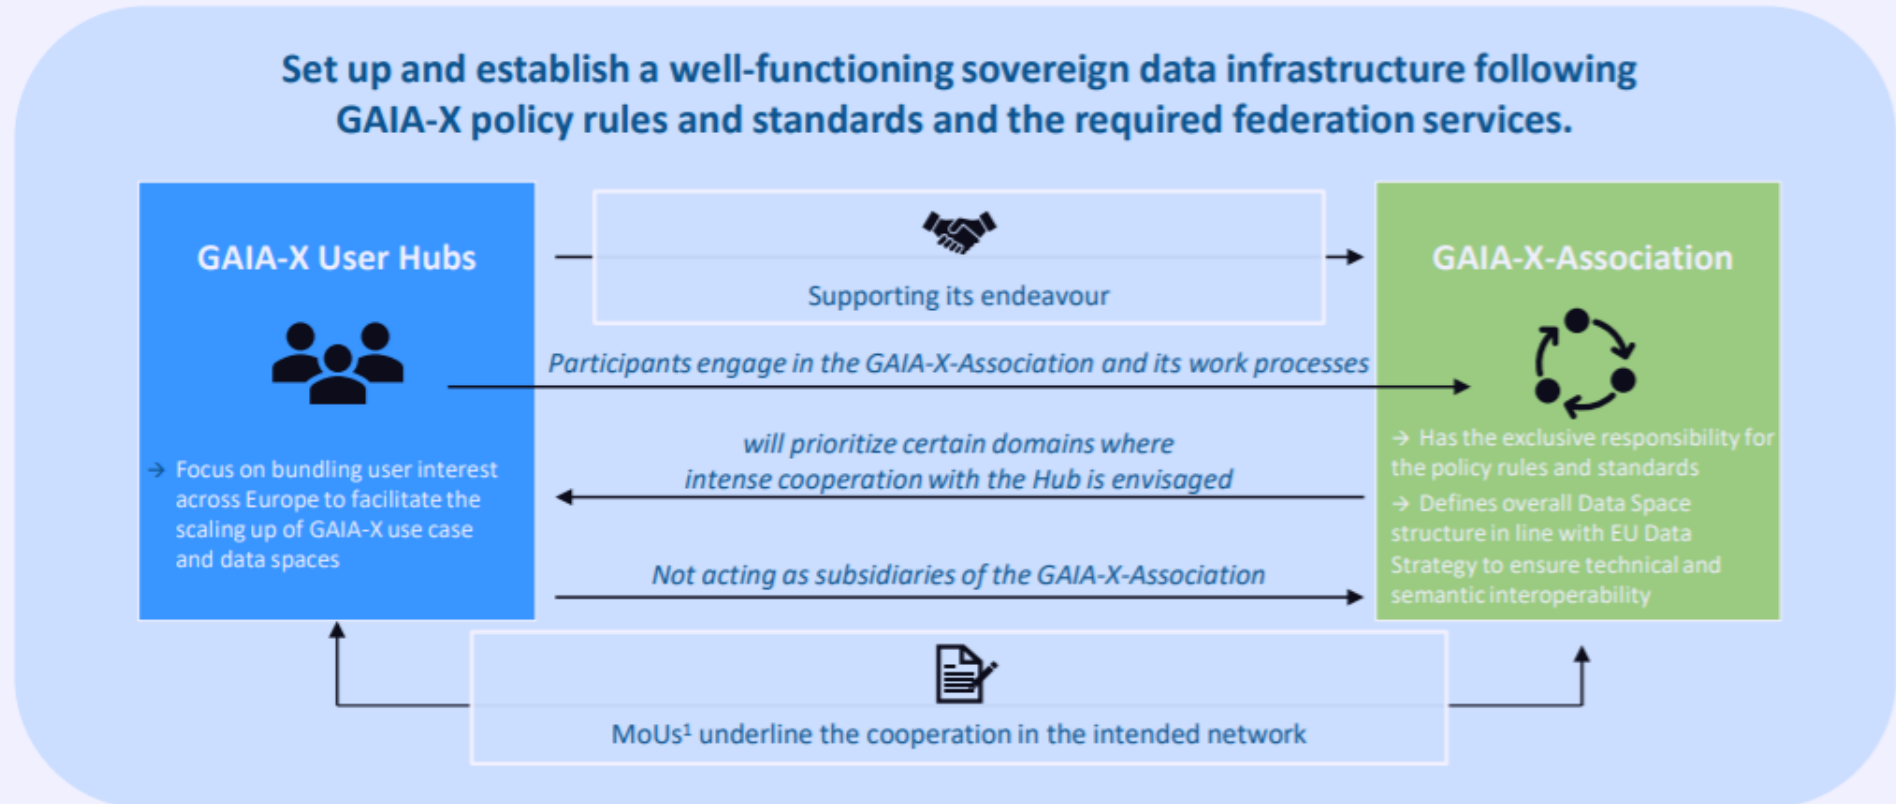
Set up and establish a well-functioning sovereign data infrastructure following GAIA-X policy rules and standards and the required federation services.

GAIA-X User Hubs

→ Focus on bundling user interest across Europe to facilitate the scaling up of GAIA-X use case and data spaces

Supporting its endeavour

Participants engage in the GAIA-X-Association and its work processes

will prioritize certain domains where intense cooperation with the Hub is envisaged

Not acting as subsidiaries of the GAIA-X-Association

GAIA-X-Association

→ Has the exclusive responsibility for the policy rules and standards

→ Defines overall Data Space structure in line with EU Data Strategy to ensure technical and semantic interoperability

MoUs$^1$ underline the cooperation in the intended network